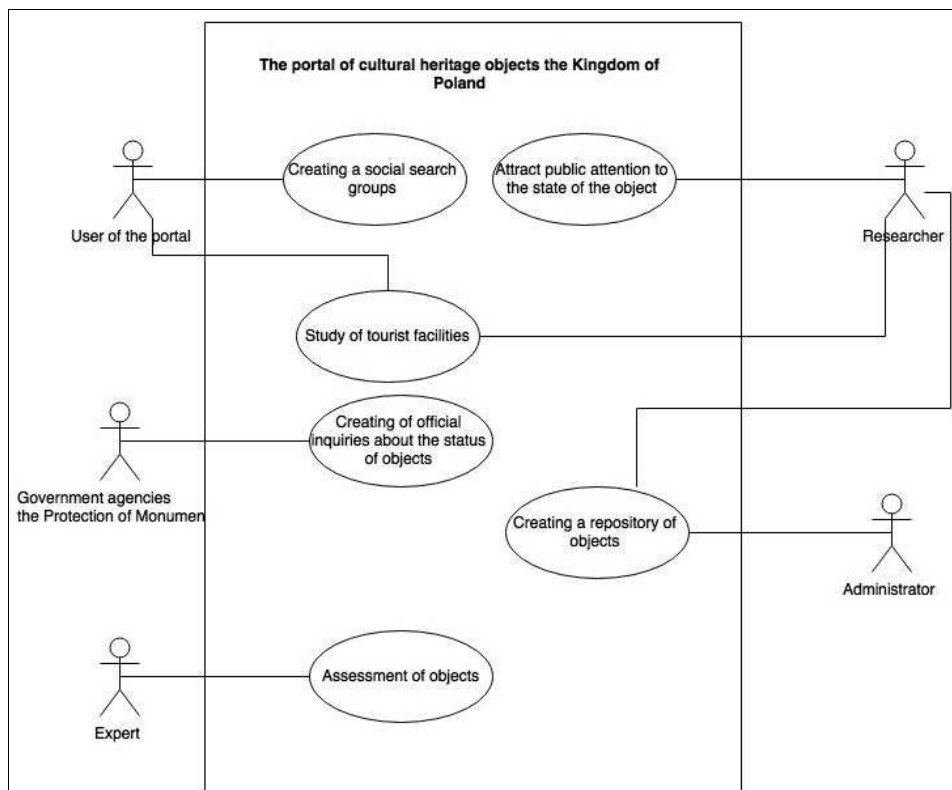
The portal of cultural heritage objects the Kingdom of Poland

User of the portal

Creating a social search groups

Attract public attention to the state of the object

Researcher

Study of tourist facilities

Government agencies the Protection of Monumen

Creating of official inquiries about the status of objects

Creating a repository of objects

Administrator

Expert

Assessment of objects